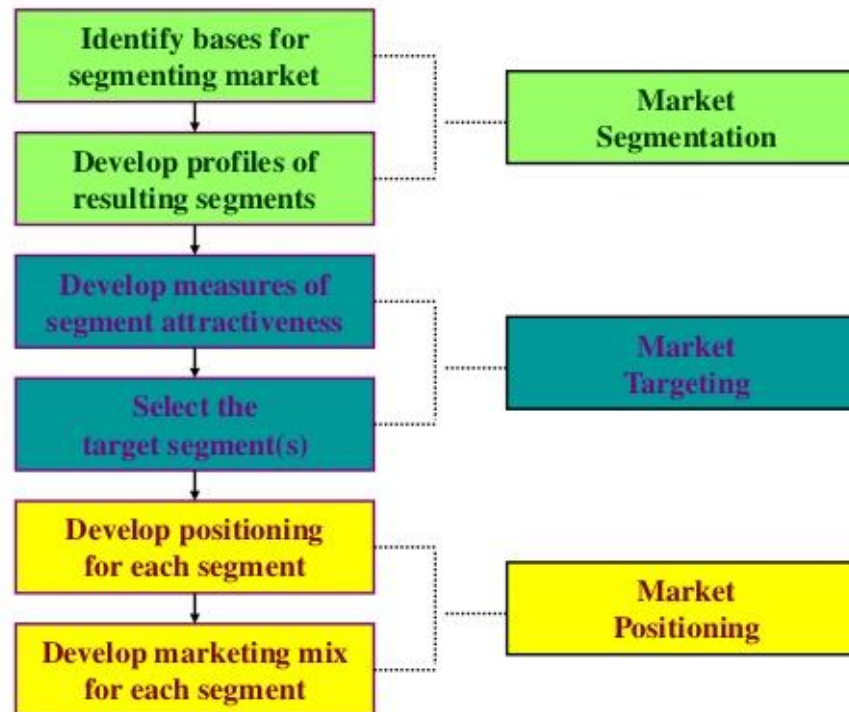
Identify bases for segmenting market

Develop profiles of resulting segments

Market Segmentation

Develop measures of segment attractiveness

Select the target segment(s)

Market Targeting

Develop positioning for each segment

Develop marketing mix for each segment

Market Positioning